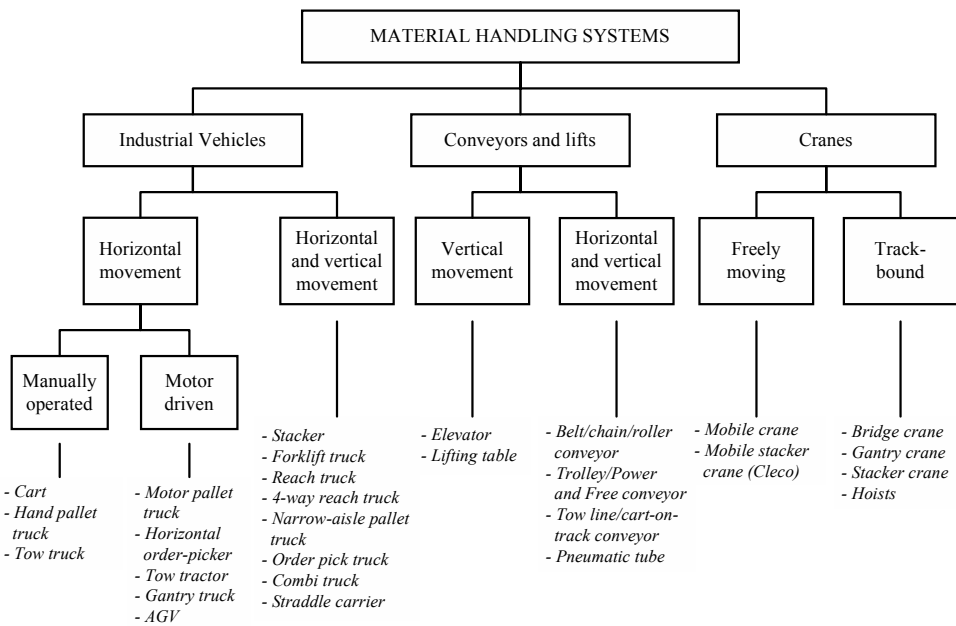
MATERIAL HANDLING SYSTEMS

Industrial Vehicles

Conveyors and lifts

Cranes

Horizontal movement

Horizontal and vertical movement

Vertical movement

Horizontal and vertical movement

Freely moving

Track-bound

Manually operated

Motor driven

- Cart
- Hand pallet truck
- Tow truck

- Motor pallet truck
- Horizontal order-picker
- Tow tractor
- Gantry truck
- AGV

- Stacker
- Forklift truck
- Reach truck
- 4-way reach truck
- Narrow-aisle pallet truck
- Order pick truck
- Combi truck
- Straddle carrier

- Elevator
- Lifting table

- Belt/chain/roller conveyor
- Trolley/Power and Free conveyor
- Tow line/cart-on-track conveyor
- Pneumatic tube

- Mobile crane
- Mobile stacker crane (Cleco)

- Bridge crane
- Gantry crane
- Stacker crane
- Hoists